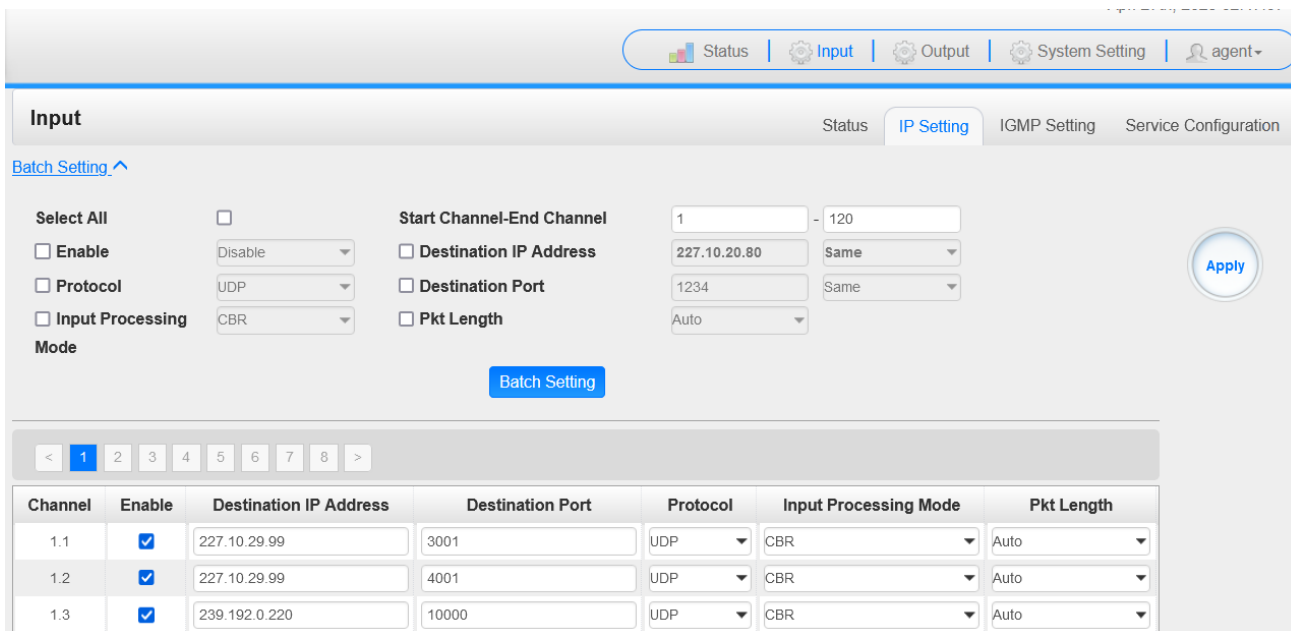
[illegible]

Status | Input | Output | System Setting | agent

Input

Status | IP Setting | IGMP Setting | Service Configuration

Batch Setting

Select All ☐
☐ Enable Disable
☐ Protocol UDP
☐ Input Processing Mode CBR

Start Channel-End Channel 1 - 120
☐ Destination IP Address 227.10.20.80 Same
☐ Destination Port 1234 Same
☐ Pkt Length Auto

Batch Setting

Apply

< 1 2 3 4 5 6 7 8 >

| Channel | Enable | Destination IP Address | Destination Port | Protocol | Input Processing Mode | Pkt Length |
|---|---|---|---|---|---|---|
| 1.1 | ☑ | 227.10.29.99 | 3001 | UDP | CBR | Auto |
| 1.2 | ☑ | 227.10.29.99 | 4001 | UDP | CBR | Auto |
| 1.3 | ☑ | 239.192.0.220 | 10000 | UDP | CBR | Auto |